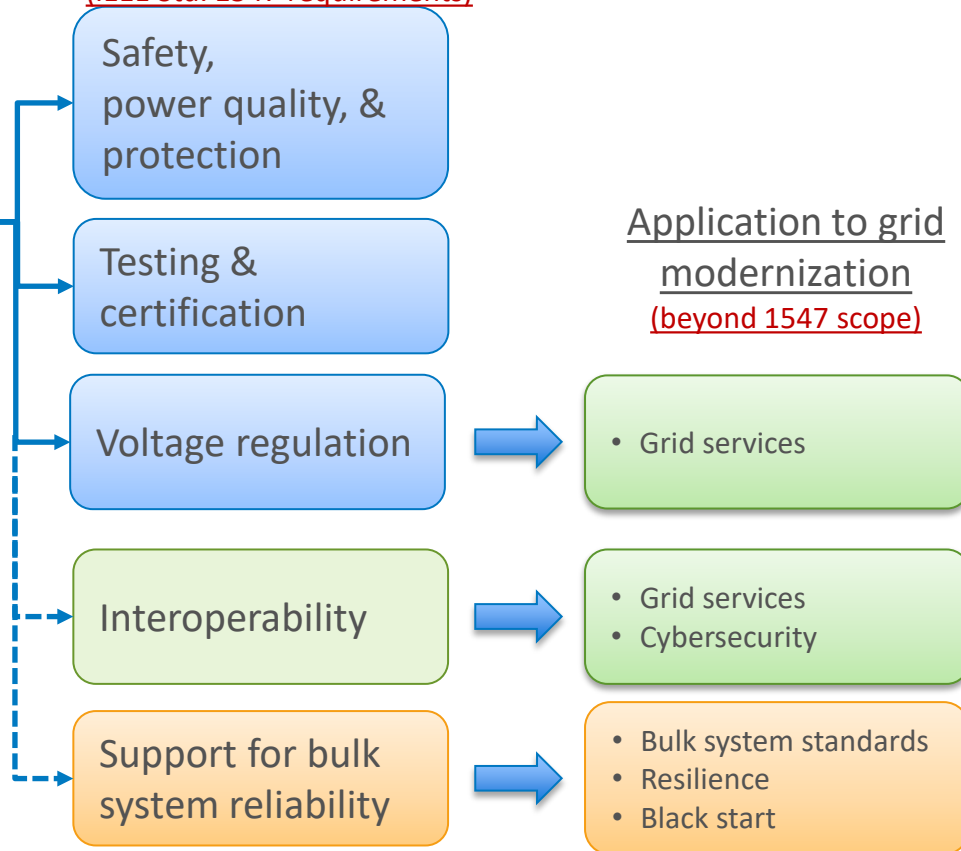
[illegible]

Safety, power quality, & protection

Testing & certification

Voltage regulation

Interoperability

Support for bulk system reliability

Application to grid modernization
(beyond 1547 scope)

• Grid services

• Grid services
• Cybersecurity

• Bulk system standards
• Resilience
• Black start